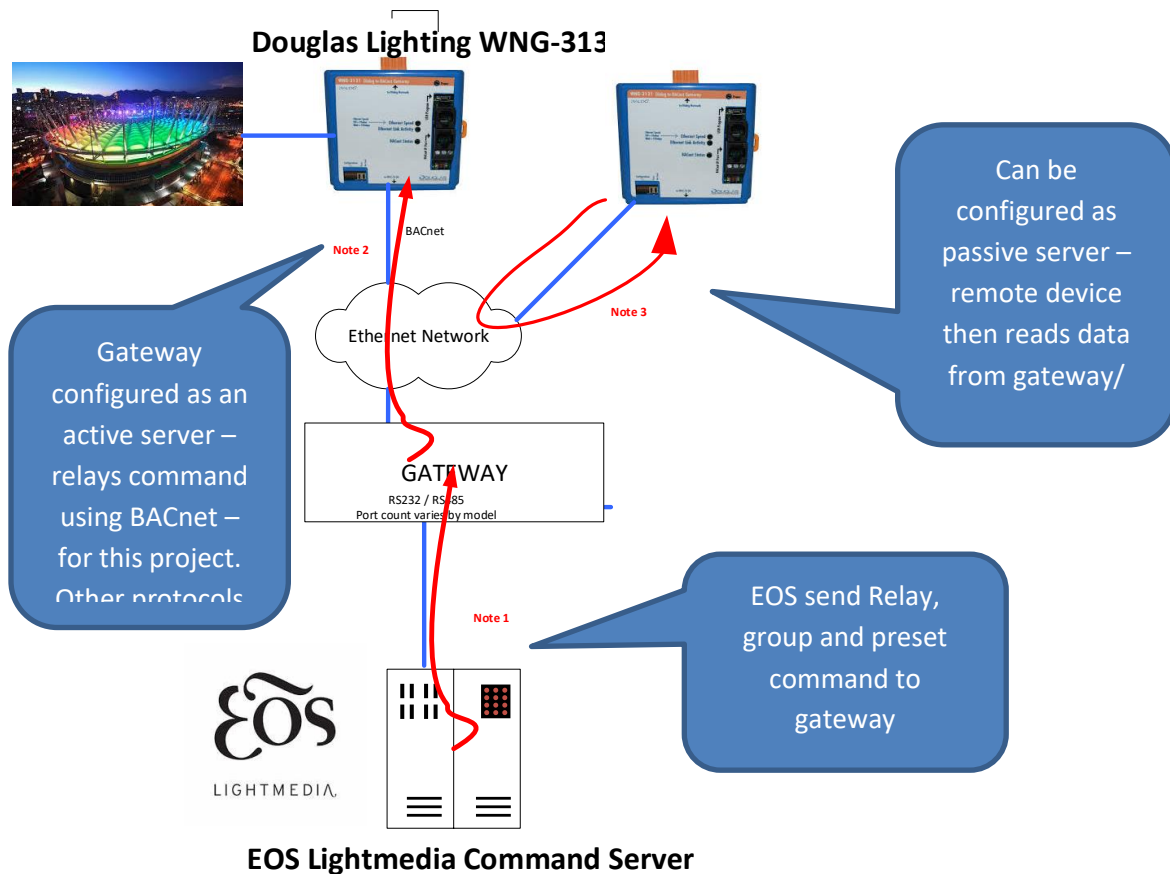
Douglas Lighting WNG-313

BACnet

Note 2

Can be configured as passive server – remote device then reads data from gateway/

Note 3

Ethernet Network

Gateway configured as an active server – relays command using BACnet – for this project. Other protocols

GATEWAY
RS232 / RS485
Port count varies by model

Note 1

EOS send Relay, group and preset command to gateway

EOS
LIGHTMEDIA

EOS Lightmedia Command Server